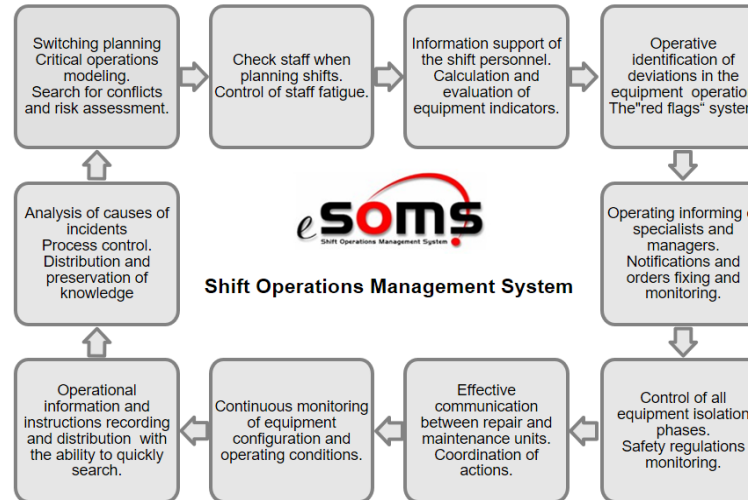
Switching planning
Critical operations modeling.
Search for conflicts and risk assessment.

Check staff when planning shifts.
Control of staff fatigue.

Information support of the shift personnel.
Calculation and evaluation of equipment indicators.

Operative identification of deviations in the equipment operatio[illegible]
The"red flags" syste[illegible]

Operating informing o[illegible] specialists and managers.
Notifications and orders fixing and monitoring.

Control of all equipment isolatio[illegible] phases.
Safety regulations monitoring.

Effective communication between repair and maintenance units.
Coordination of actions.

Continuous monitoring of equipment configuration and operating conditions.

Operational information and instructions recording and distribution with the ability to quickly search.

Analysis of causes of incidents
Process control.
Distribution and preservation of knowledge

eSOMS
Shift Operations Management System

Shift Operations Management System